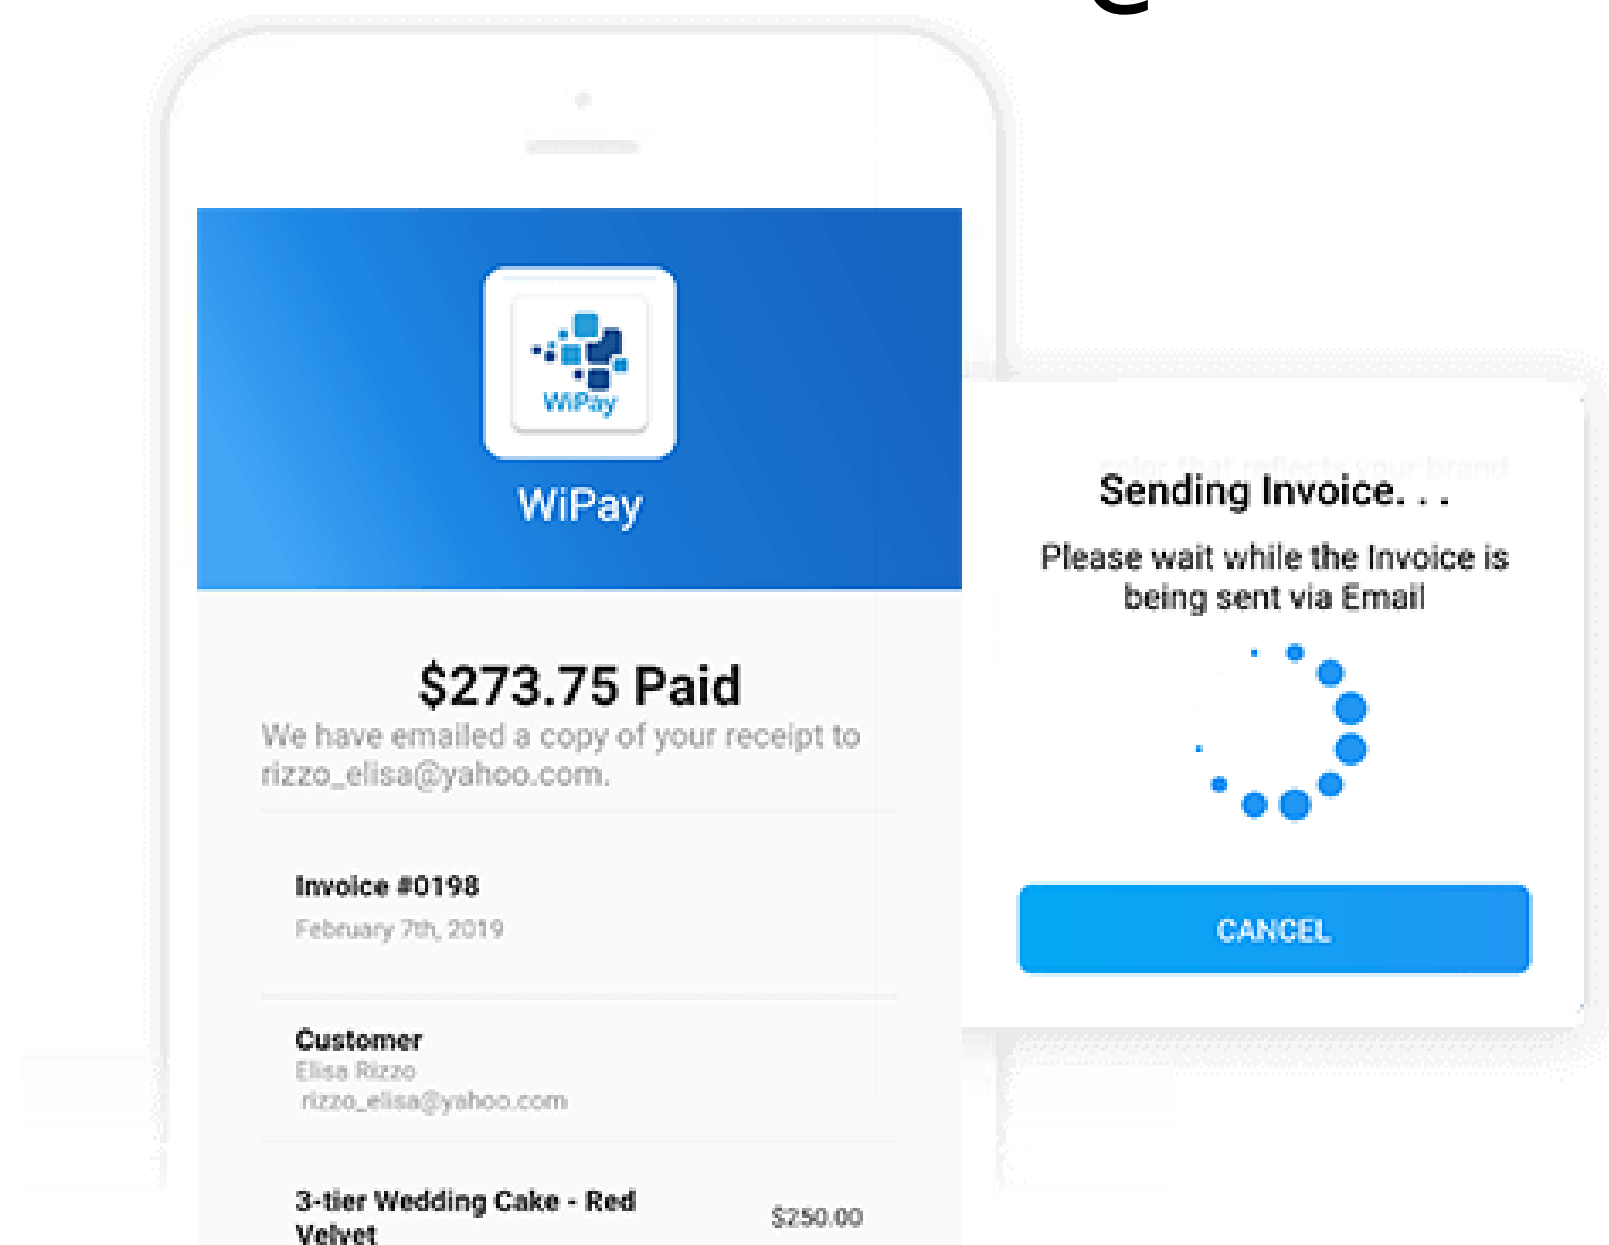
WiPay

WiPay

$273.75 Paid

We have emailed a copy of your receipt to rizzo_elisa@yahoo.com.

Invoice #0198

February 7th, 2019

Customer

Elisa Rizzo

rizzo_elisa@yahoo.com

3-tier Wedding Cake - Red Velvet

$250.00

color that reflects your brand

Sending Invoice. . .

Please wait while the Invoice is being sent via Email

CANCEL